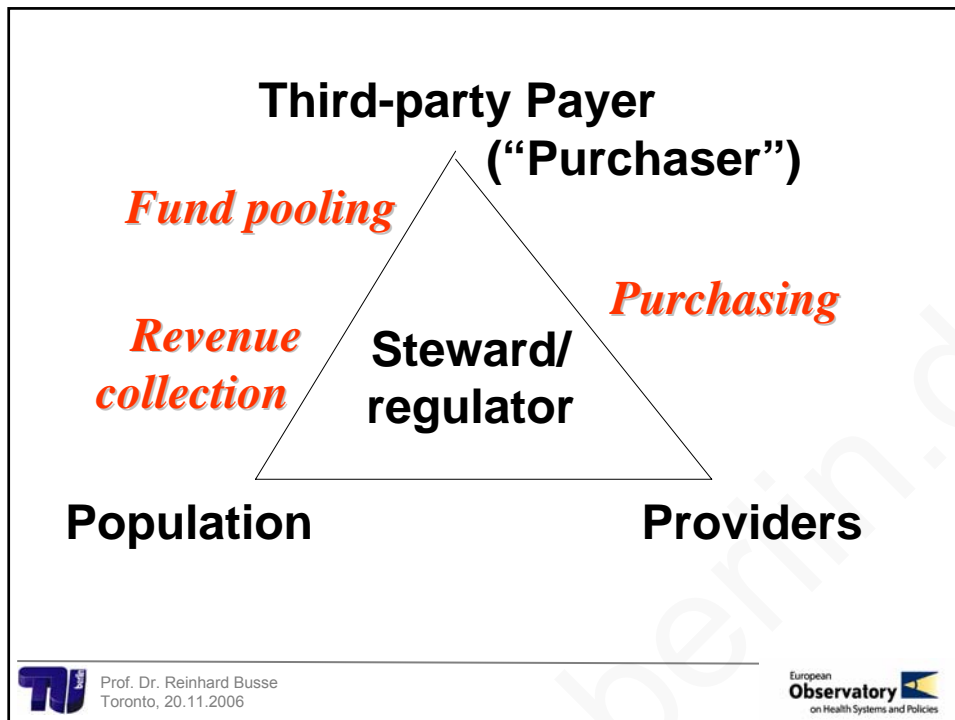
Third-party Payer
("Purchaser")

Fund pooling

Purchasing

Revenue collection

Steward/ regulator

Population

Providers

Prof. Dr. Reinhard Busse
Toronto, 20.11.2006

European Observatory on Health Systems and Policies